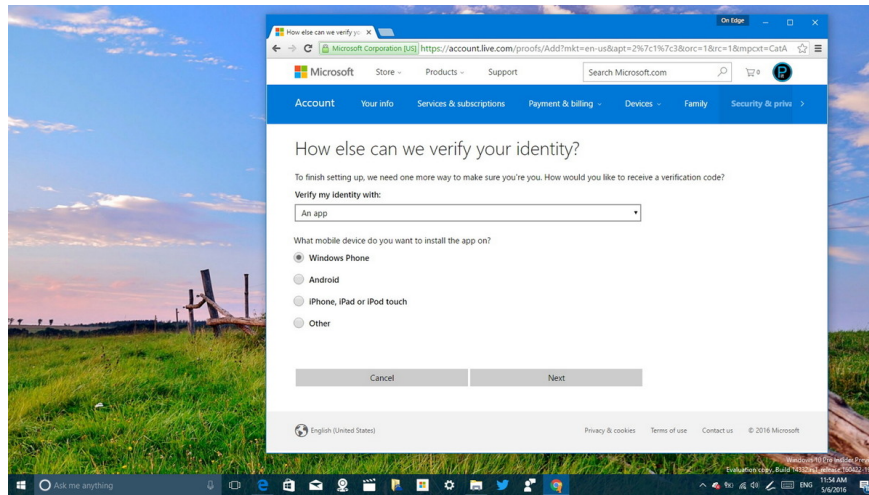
How else can we verify yo ×

On Edge

Microsoft Corporation [US] https://account.live.com/proofs/Add?mkt=en-us&apt=2%7c1%7c3&orc=1&rc=1&mpcxt=CatA

Microsoft Store Products Support Search Microsoft.com 0

Account Your info Services & subscriptions Payment & billing Devices Family Security & priva

How else can we verify your identity?

To finish setting up, we need one more way to make sure you're you. How would you like to receive a verification code?

Verify my identity with:

An app

What mobile device do you want to install the app on?

Windows Phone

Android

iPhone, iPad or iPod touch

Other

Cancel

Next

English (United States)

Privacy & cookies Terms of use Contact us © 2016 Microsoft

Windows 10 Pro Insider Prev
Evaluation copy. Build 14332.rs1_release.160422-1

Ask me anything

ENG 11:54 AM 5/6/2016